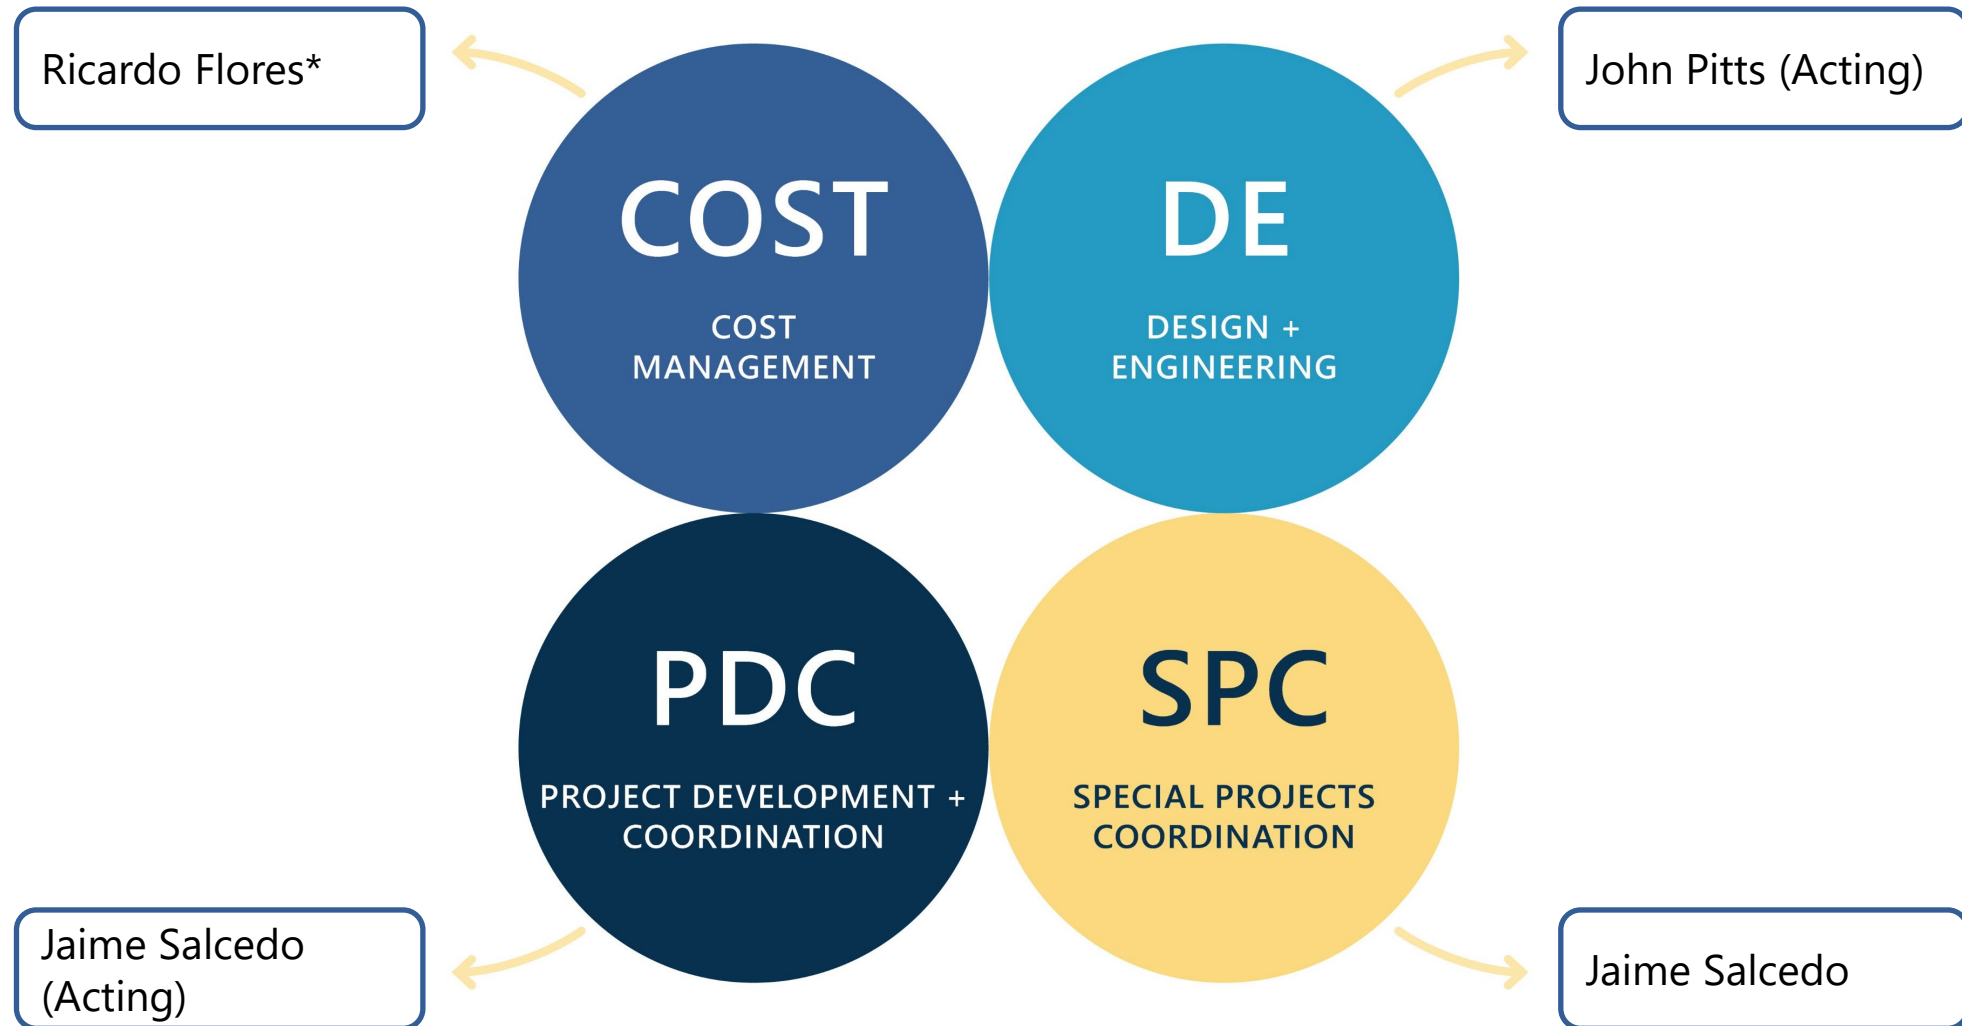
Ricardo Flores*

John Pitts (Acting)

COST

COST MANAGEMENT

DE

DESIGN + ENGINEERING

PDC

PROJECT DEVELOPMENT + COORDINATION

SPC

SPECIAL PROJECTS COORDINATION

Jaime Salcedo (Acting)

Jaime Salcedo